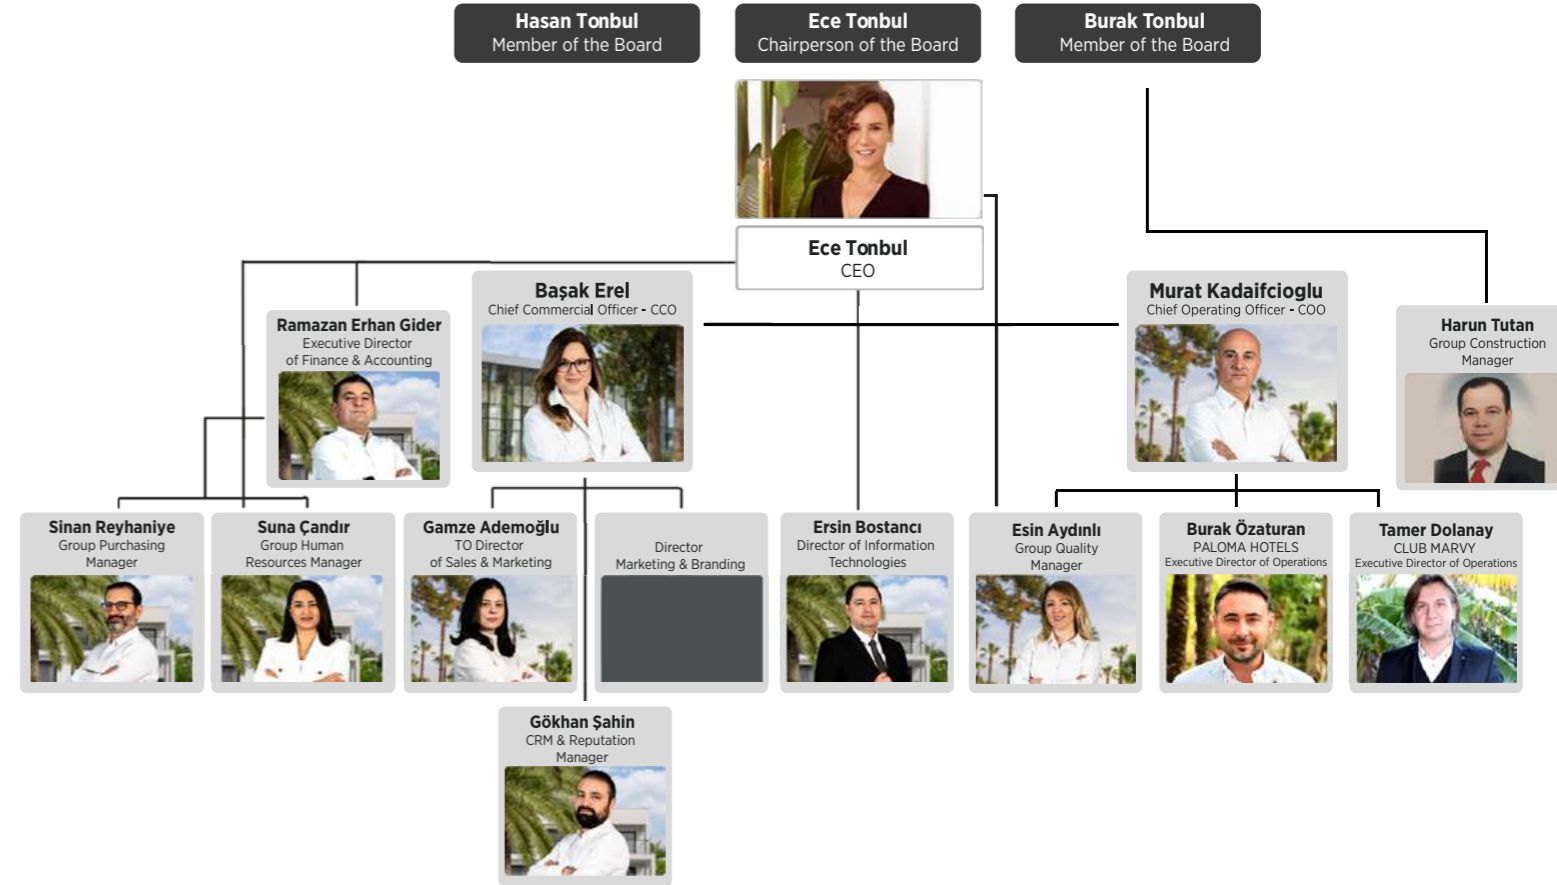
Hasan Tonbul
Member of the Board

Ece Tonbul
Chairperson of the Board

Burak Tonbul
Member of the Board

Ece Tonbul
CEO

Ramazan Erhan Gider
Executive Director of Finance & Accounting

Başak Erel
Chief Commercial Officer - CCO

Murat Kadaifcioglu
Chief Operating Officer - COO

Harun Tutan
Group Construction Manager

Sinan Reyhaniye
Group Purchasing Manager

Suna Çandır
Group Human Resources Manager

Gamze Ademoğlu
TO Director of Sales & Marketing

Director
Marketing & Branding

Ersin Bostancı
Director of Information Technologies

Esin Aydınlı
Group Quality Manager

Burak Özaturan
PALOMA HOTELS
Executive Director of Operations

Tamer Dolanay
CLUB MARVY
Executive Director of Operations

Gökhan Şahin
CRM & Reputation Manager